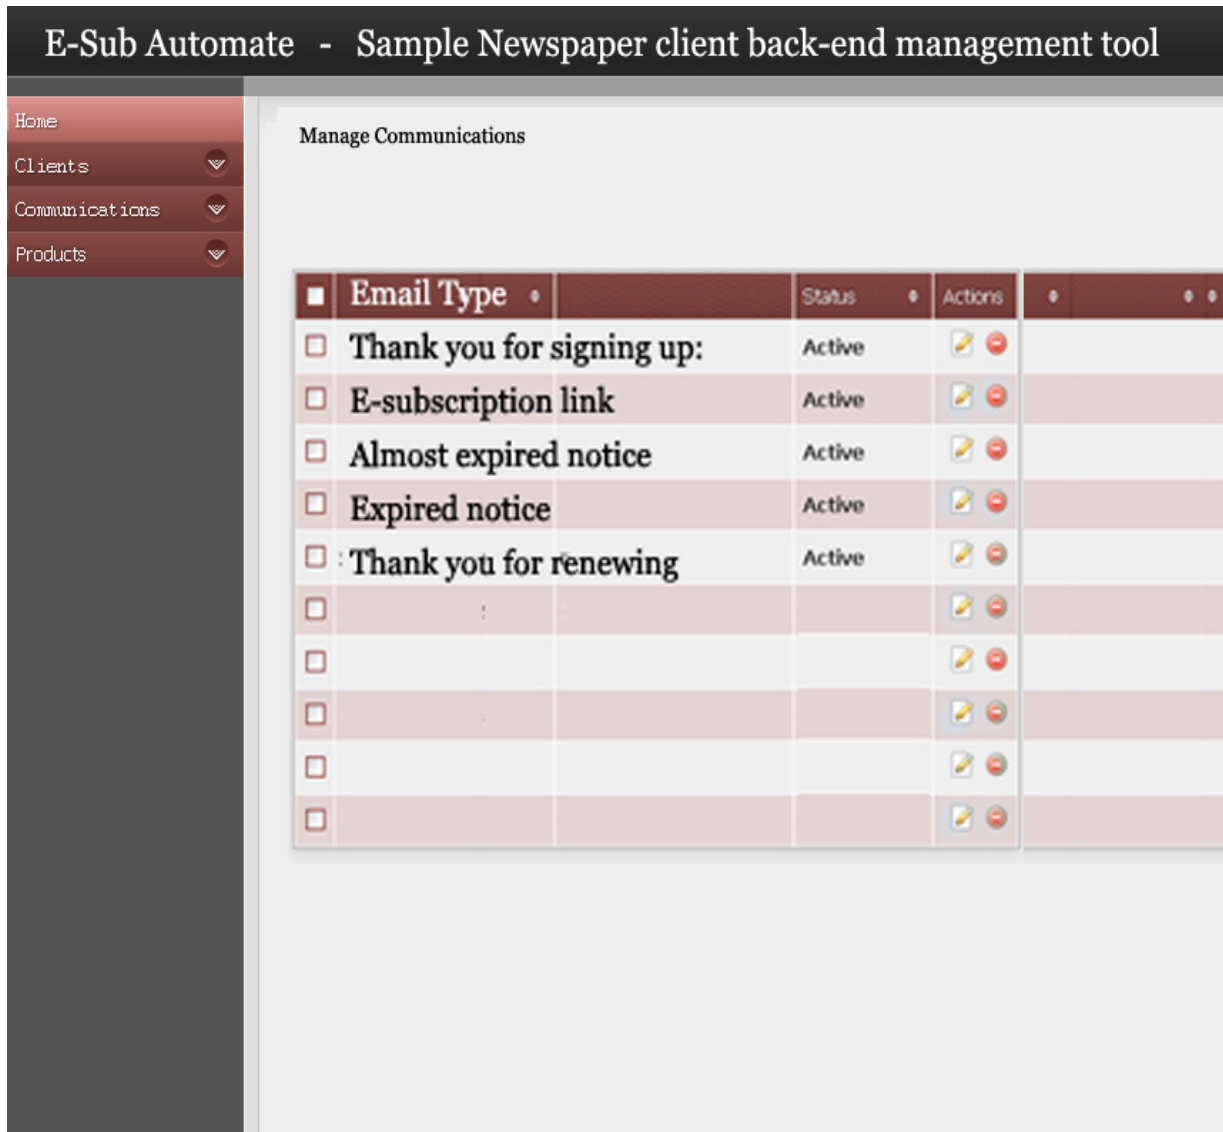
E-Sub Automate - Sample Newspaper client back-end management tool

Home
Clients
Communications
Products

Manage Communications

| Email Type | Status | Actions |
|---|---|---|
| Thank you for signing up: | Active | |
| E-subscription link | Active | |
| Almost expired notice | Active | |
| Expired notice | Active | |
| Thank you for renewing | Active | |
| | | |
| | | |
| | | |
| | | |
| | | |